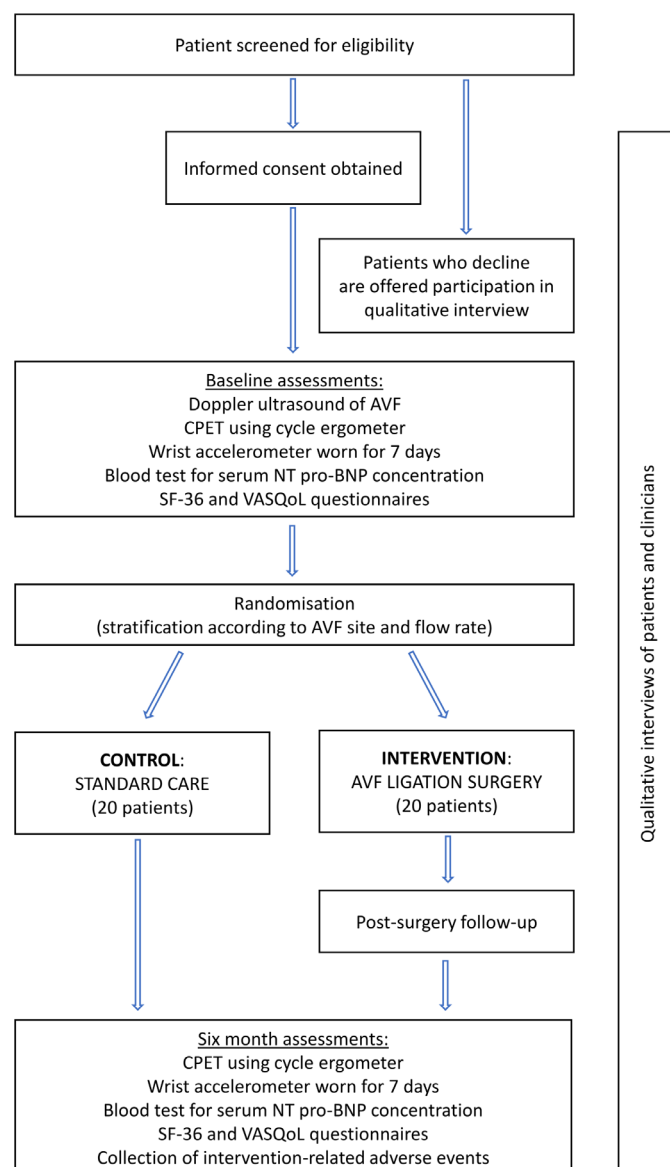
Patient screened for eligibility

Informed consent obtained

Patients who decline are offered participation in qualitative interview

Baseline assessments:
Doppler ultrasound of AVF
CPET using cycle ergometer
Wrist accelerometer worn for 7 days
Blood test for serum NT pro-BNP concentration
SF-36 and VASQoL questionnaires

Randomisation
(stratification according to AVF site and flow rate)

CONTROL:
STANDARD CARE
(20 patients)

INTERVENTION:
AVF LIGATION SURGERY
(20 patients)

Post-surgery follow-up

Six month assessments:
CPET using cycle ergometer
Wrist accelerometer worn for 7 days
Blood test for serum NT pro-BNP concentration
SF-36 and VASQoL questionnaires
Collection of intervention-related adverse events

Qualitative interviews of patients and clinicians